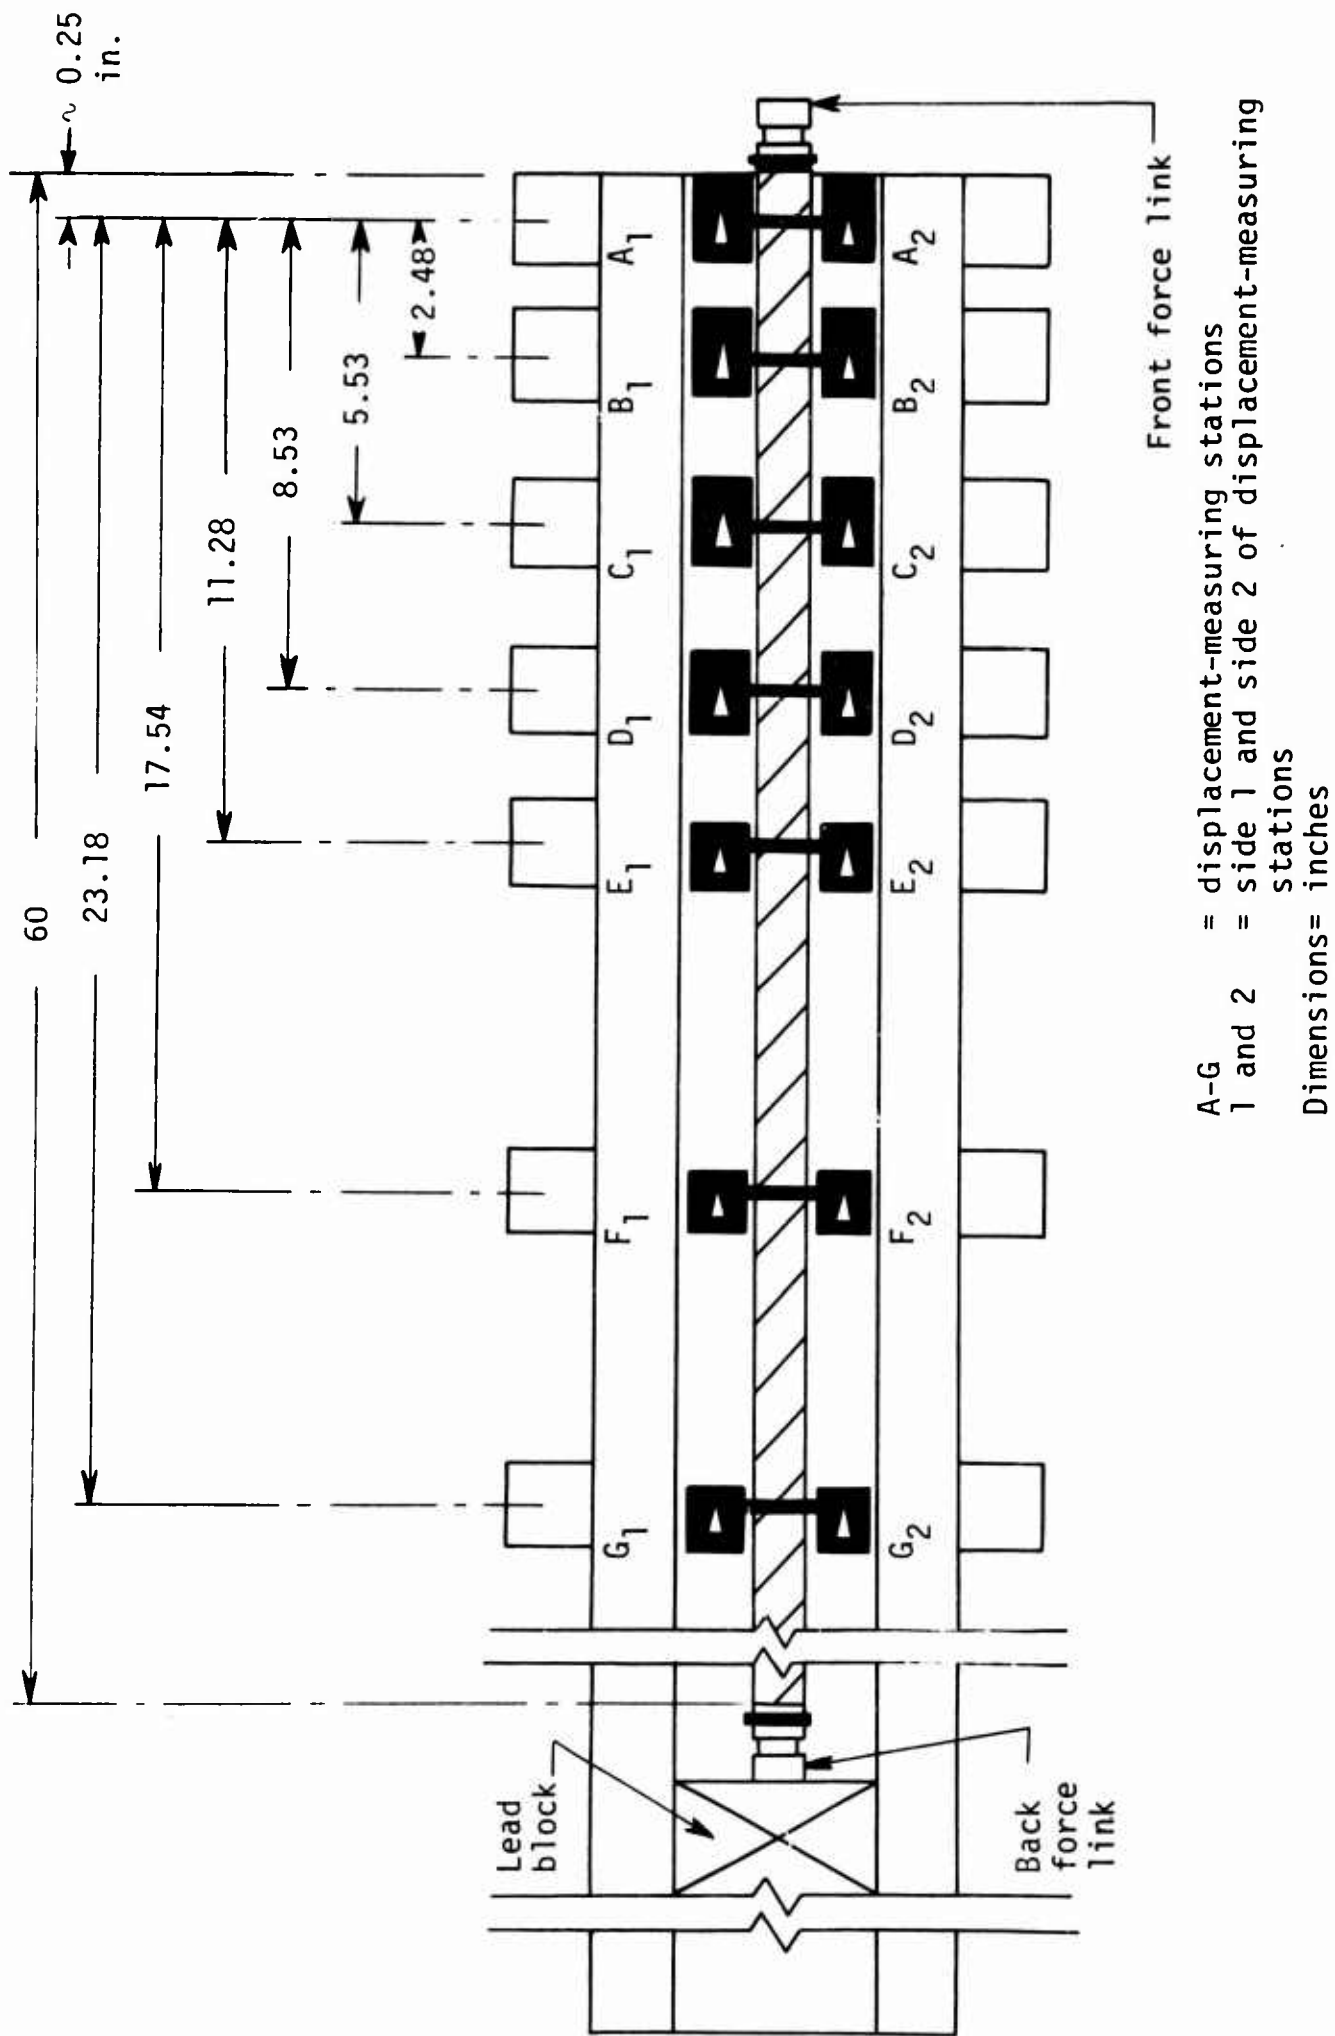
~ 0.25 in.

Front force link

60
23.18
17.54
11.28
8.53
5.53
2.48

$A_1$
$B_1$
$C_1$
$D_1$
$E_1$
$F_1$
$G_1$

$A_2$
$B_2$
$C_2$
$D_2$
$E_2$
$F_2$
$G_2$

Lead block

Back force link

A-G = displacement-measuring stations
1 and 2 = side 1 and side 2 of displacement-measuring stations
Dimensions= inches